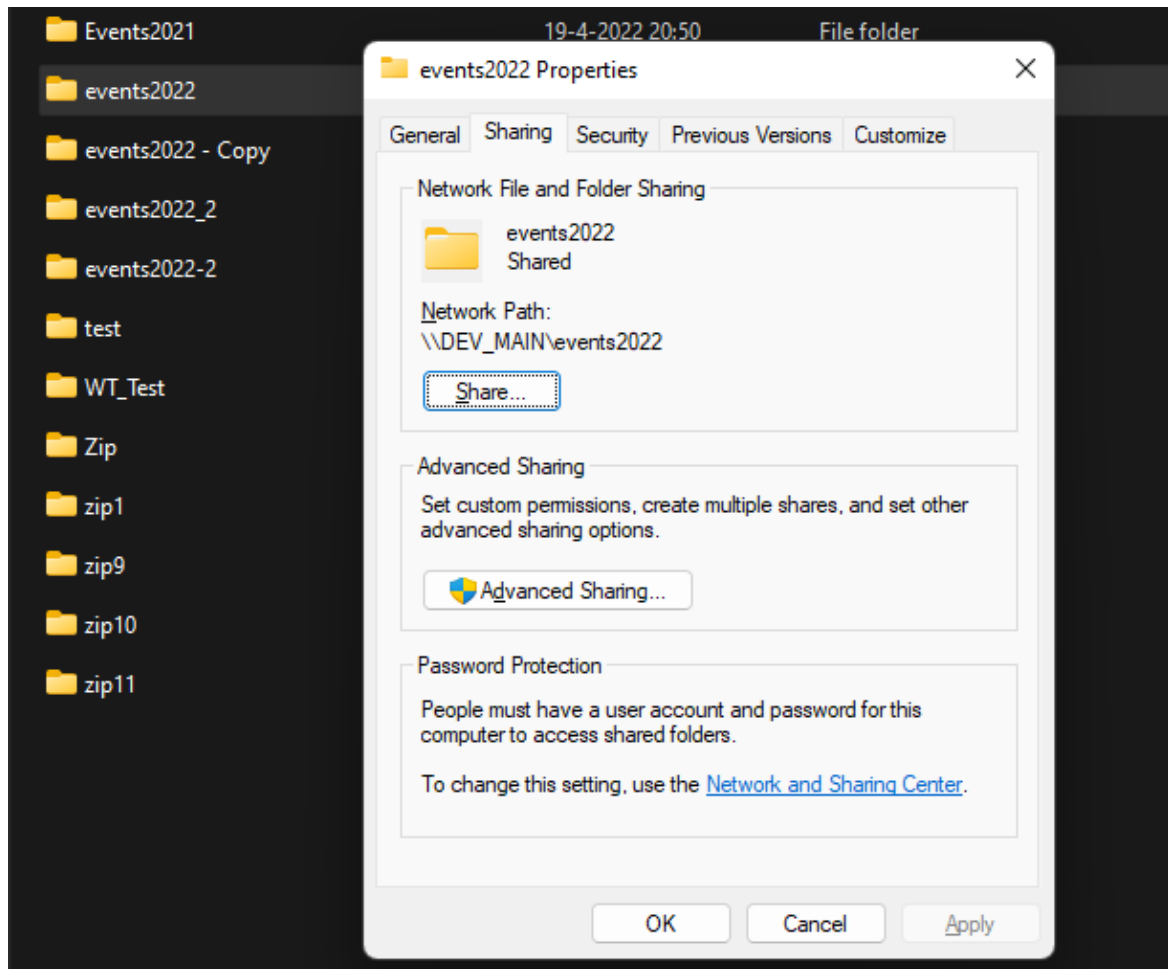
Events2021
19-4-2022 20:50
File folder
events2022
events2022 - Copy
events2022_2
events2022-2
test
WT_Test
Zip
zip1
zip9
zip10
zip11

events2022 Properties
×
General
Sharing
Security
Previous Versions
Customize

Network File and Folder Sharing
events2022
Shared
Network Path:
\\DEV_MAIN\events2022
Share...

Advanced Sharing
Set custom permissions, create multiple shares, and set other advanced sharing options.
Advanced Sharing...

Password Protection
People must have a user account and password for this computer to access shared folders.

To change this setting, use the Network and Sharing Center.

OK
Cancel
Apply